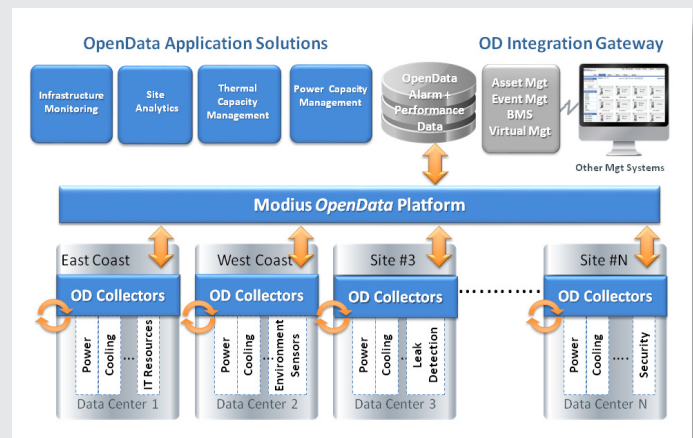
OpenData Application Solutions

OD Integration Gateway

Infrastructure Monitoring

Site Analytics

Thermal Capacity Management

Power Capacity Management

OpenData Alarm + Performance Data

Asset Mgt
Event Mgt
BMS
Virtual Mgt

Other Mgt Systems

Modius *OpenData* Platform

East Coast

OD Collectors

Power

Cooling

...

IT Resources

Data Center 1

West Coast

OD Collectors

Power

Cooling

...

Environment Sensors

Data Center 2

Site #3

OD Collectors

Power

Cooling

...

Leak Detection

Data Center 3

Site #N

OD Collectors

Power

Cooling

...

Security

Data Center N